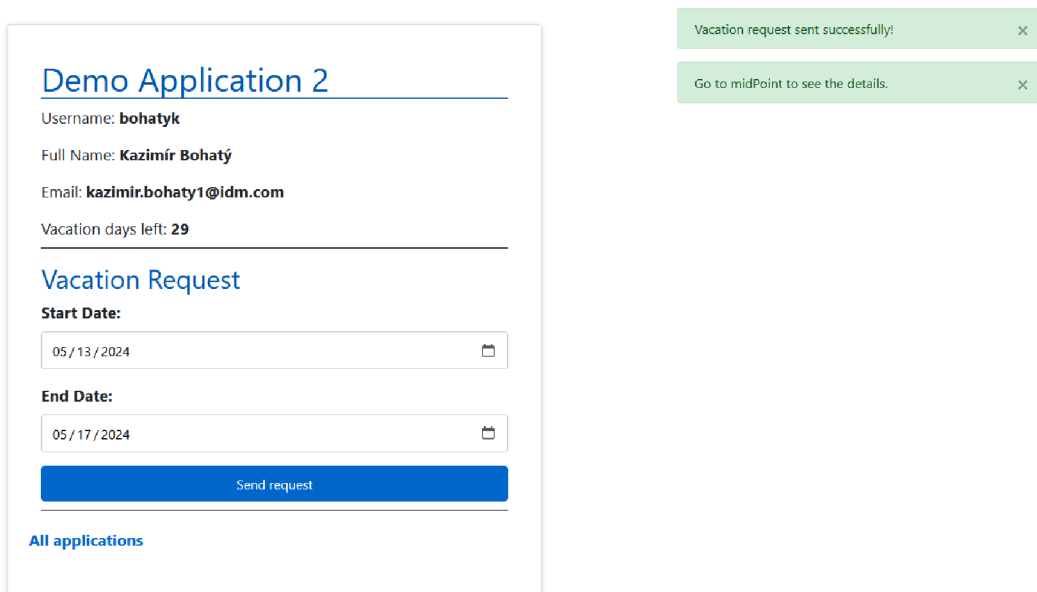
Demo Application 2

Username: **bohatyk**

Full Name: **Kazimír Bohatý**

Email: **kazimir.bohaty1@idm.com**

Vacation days left: **29**

Vacation Request

**Start Date:**

05 / 13 / 2024

**End Date:**

05 / 17 / 2024

Send request

**All applications**

Vacation request sent successfully! ×

Go to midPoint to see the details. ×